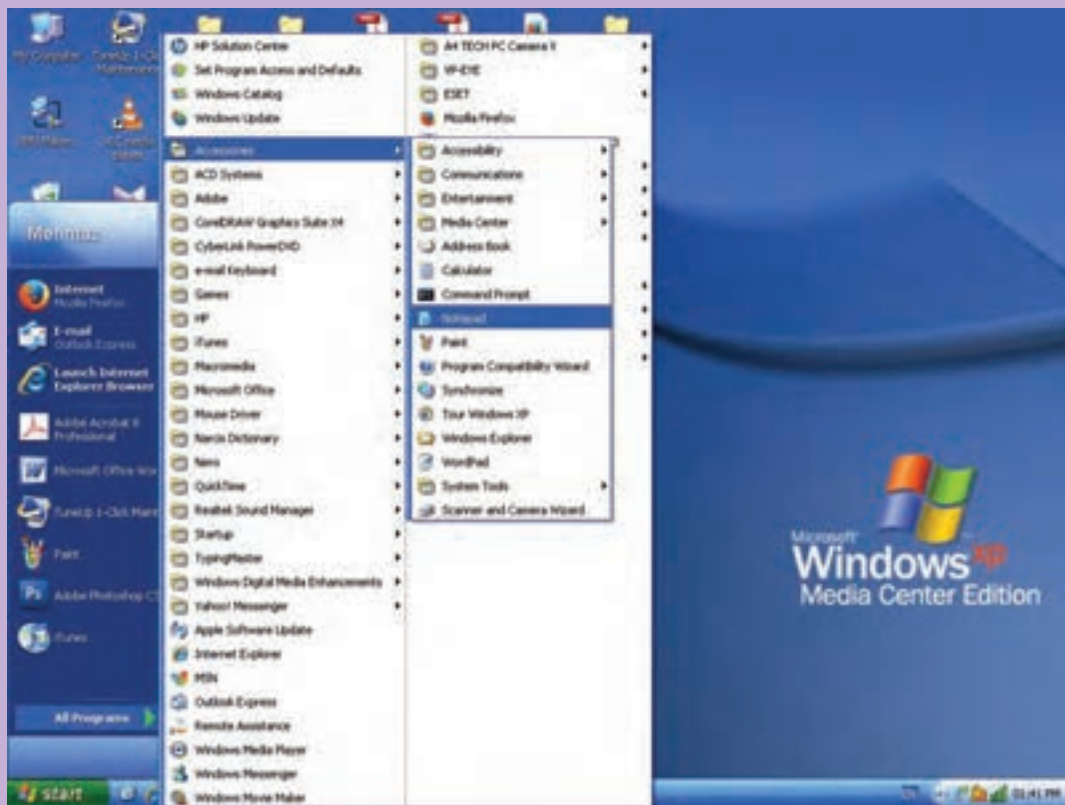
My Computer
TuneUp 1-Click Maintenance
Mohmmus
Internet
Mozilla Firefox
E-mail
Outlook Express
Launch Internet Explorer Browser
Adobe Acrobat 8 Professional
Microsoft Office Wo
TuneUp 1-Click Main
Paint
Adobe Photoshop CS
iTunes
All Programs
start

HP Solution Center
Set Program Access and Defaults
Windows Catalog
Windows Update
Accessories
ACD Systems
Adobe
CorelDRAW Graphics Suite X4
CyberLink PowerDVD
e-mail Keyboard
Games
HP
iTunes
Macromedia
Microsoft Office
Mouse Driver
Narcis Dictionary
Nero
QuickTime
Realtek Sound Manager
Startup
TypingMaster
Windows Digital Media Enhancements
Yahoo! Messenger
Apple Software Update
Internet Explorer
MSN
Outlook Express
Remote Assistance
Windows Media Player
Windows Messenger
Windows Movie Maker

A4 TECH PC Camera II
VP-EYE
ESET
Mozilla Firefox

Accessibility
Communications
Entertainment
Media Center
Address Book
Calculator
Command Prompt
Notepad
Paint
Program Compatibility Wizard
Synchronize
Tour Windows XP
Windows Explorer
WordPad
System Tools
Scanner and Camera Wizard

Microsoft
Windows xp
Media Center Edition

01:41 PM